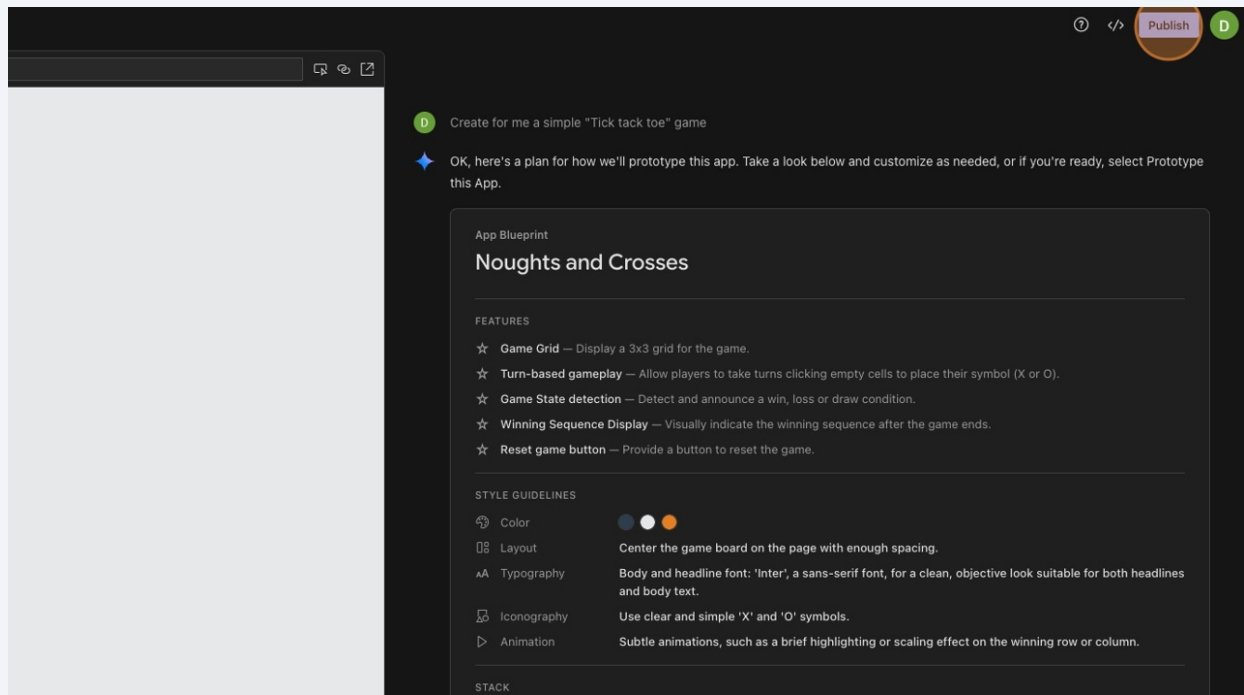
Publish D

D Create for me a simple "Tick tack toe" game

OK, here's a plan for how we'll prototype this app. Take a look below and customize as needed, or if you're ready, select Prototype this App.

App Blueprint

Noughts and Crosses

FEATURES

Game Grid — Display a 3x3 grid for the game.

Turn-based gameplay — Allow players to take turns clicking empty cells to place their symbol (X or O).

Game State detection — Detect and announce a win, loss or draw condition.

Winning Sequence Display — Visually indicate the winning sequence after the game ends.

Reset game button — Provide a button to reset the game.

STYLE GUIDELINES

Color

Layout Center the game board on the page with enough spacing.

Typography Body and headline font: 'Inter', a sans-serif font, for a clean, objective look suitable for both headlines and body text.

Iconography Use clear and simple 'X' and 'O' symbols.

Animation Subtle animations, such as a brief highlighting or scaling effect on the winning row or column.

STACK